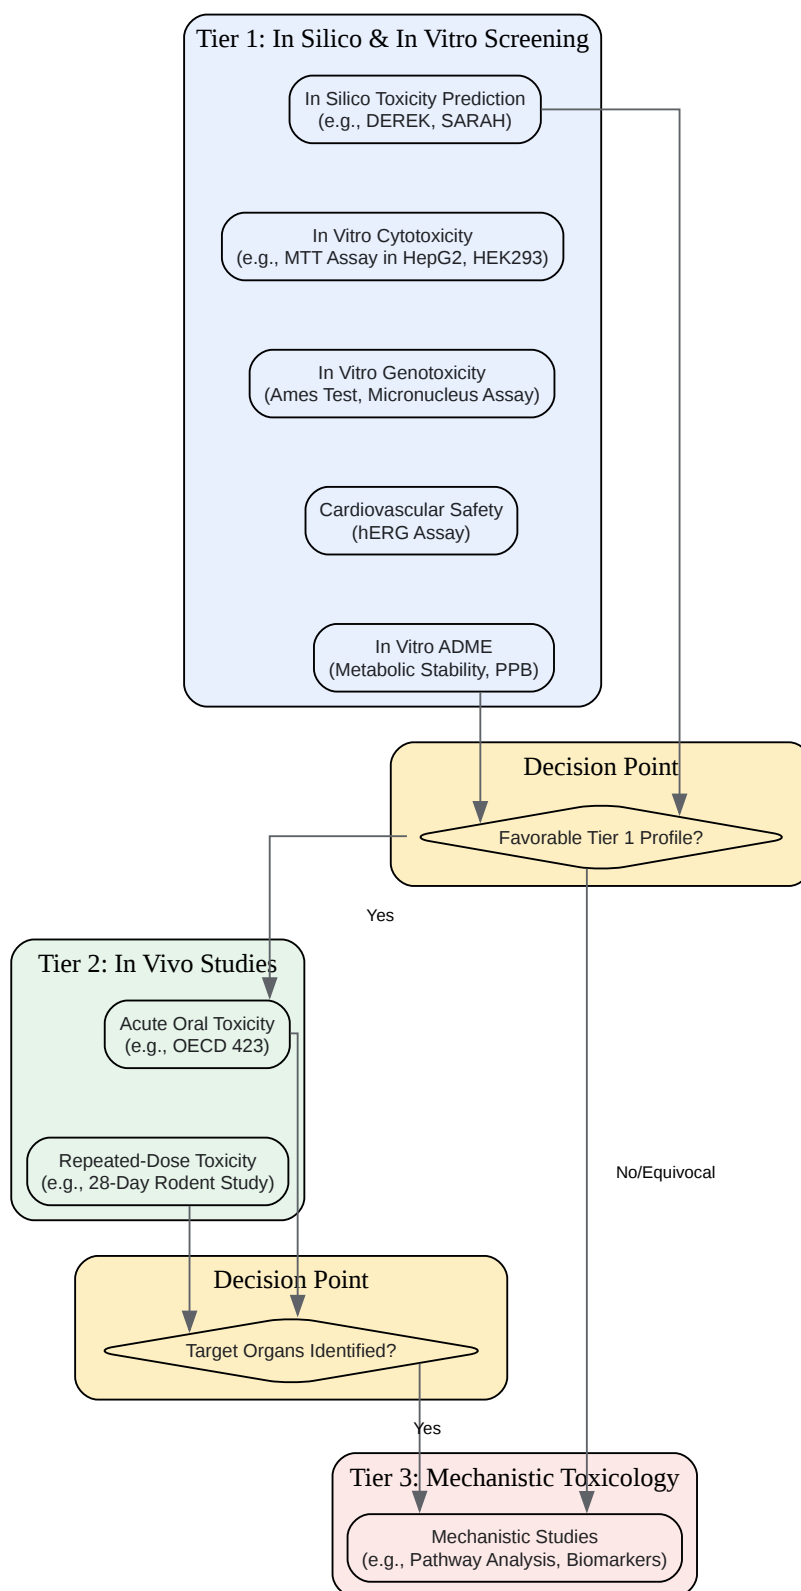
Tier 1: In Silico & In Vitro Screening

In Silico Toxicity Prediction
(e.g., DEREK, SARAH)

In Vitro Cytotoxicity
(e.g., MTT Assay in HepG2, HEK293)

In Vitro Genotoxicity
(Ames Test, Micronucleus Assay)

Cardiovascular Safety
(hERG Assay)

In Vitro ADME
(Metabolic Stability, PPB)

Decision Point

Favorable Tier 1 Profile?

Yes

Tier 2: In Vivo Studies

Acute Oral Toxicity
(e.g., OECD 423)

Repeated-Dose Toxicity
(e.g., 28-Day Rodent Study)

No/Equivocal

Decision Point

Target Organs Identified?

Yes

Tier 3: Mechanistic Toxicology

Mechanistic Studies
(e.g., Pathway Analysis, Biomarkers)